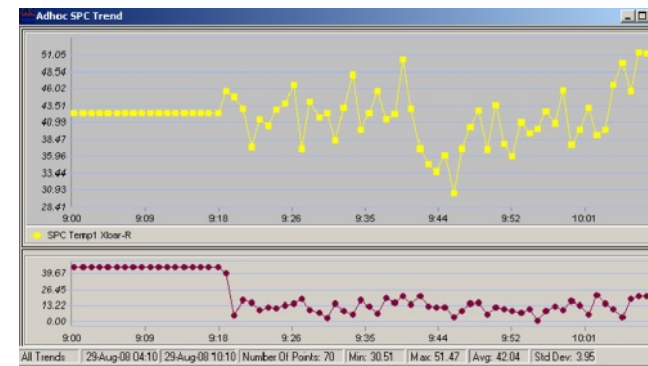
Adhoc SPC Trend

51.05
48.54
46.02
43.51
40.99
38.47
35.96
33.44
30.93
28.41
9:00
9:09
9:18
9:26
9:35
9:44
9:52
10:01

SPC Temp1 Xbar-R

39.67
26.45
13.22
0.00
9:00
9:09
9:18
9:26
9:35
9:44
9:52
10:01

All Trends | 29-Aug-08 04:10 | 29-Aug-08 10:10 | Number Of Points: 70 | Min: 30.51 | Max: 51.47 | Avg: 42.04 | Std Dev: 3.95